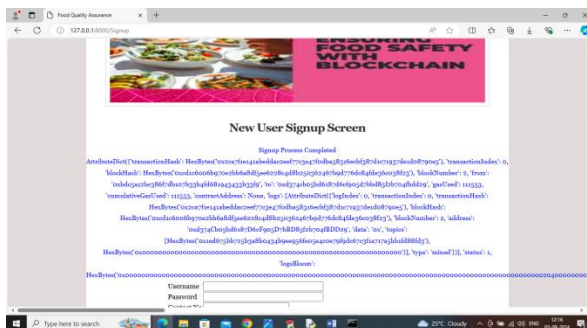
Food Quality Assurance

127.0.0.1:8000/Signup

ENSURING FOOD SAFETY WITH BLOCKCHAIN

New User Signup Screen

Signup Process Completed

AttributeDict({'transactionHash': HexBytes('0x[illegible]'), 'transactionIndex': 0, 'blockHash': HexBytes('0x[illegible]'), 'blockNumber': 2, 'from': '0x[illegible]', 'to': '0x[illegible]', 'gasUsed': 111553, 'cumulativeGasUsed': 111553, 'contractAddress': None, 'logs': [AttributeDict({'logIndex': 0, 'transactionIndex': 0, 'transactionHash': HexBytes('0x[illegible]'), 'blockHash': HexBytes('0x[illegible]'), 'blockNumber': 2, 'address': '0x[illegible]', 'data': '0x', 'topics': [HexBytes('0x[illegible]')], 'type': 'mined'})], 'status': 1, 'logsBloom': HexBytes('0x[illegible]')

Username
Password
Contact No

Type here to search
25°C Cloudy ENG 12:16